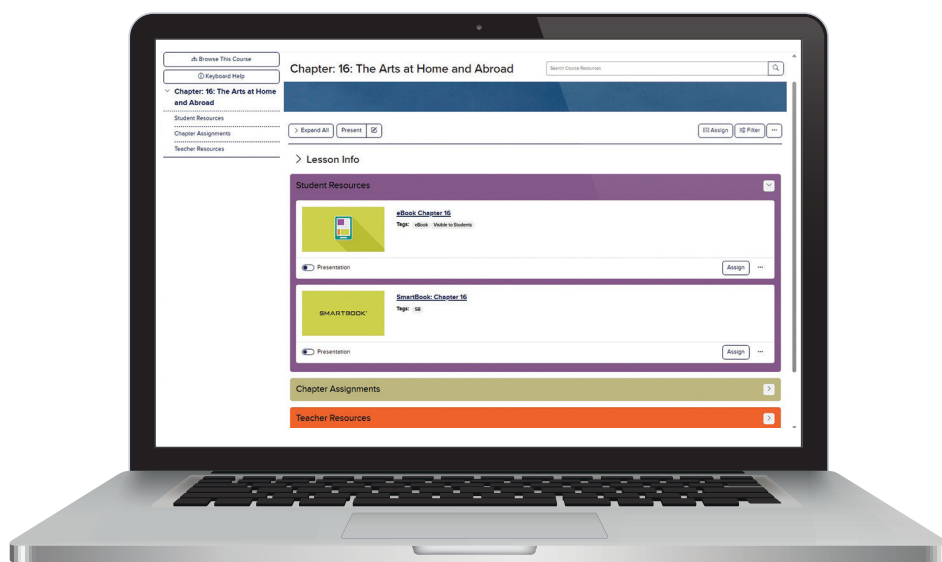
Browse This Course

Keyboard Help

Chapter: 16: The Arts at Home and Abroad

Student Resources

Chapter Assignments

Teacher Resources

Chapter: 16: The Arts at Home and Abroad

Search Course Resources

> Expand All

Present

Assign

Filter

...

> Lesson Info

Student Resources

eBook Chapter 16

Tags: eBook Visible to Students

Presentation

Assign

...

SMARTBOOK

SmartBook: Chapter 16

Tags: SB

Presentation

Assign

...

Chapter Assignments

Teacher Resources